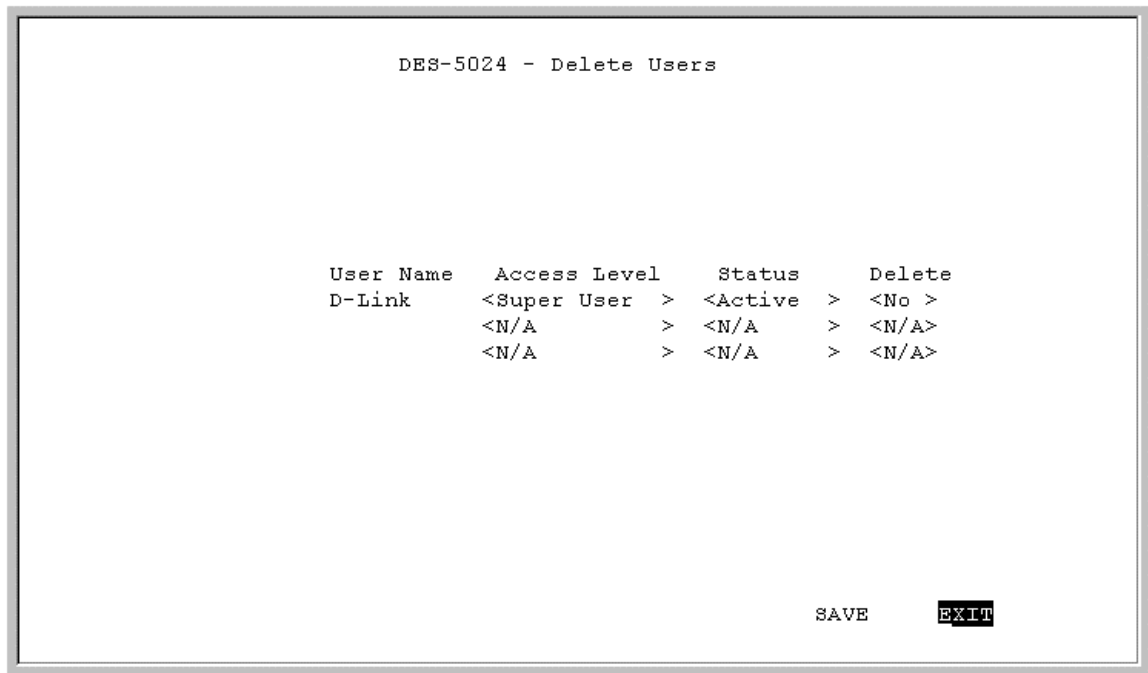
DES-5024 - Delete Users

| User Name | Access Level | Status | Delete |
|---|---|---|---|
| D-Link | <Super User > | <Active > | <No > |
| | <N/A > | <N/A > | <N/A> |
| | <N/A > | <N/A > | <N/A> |

SAVE EXIT